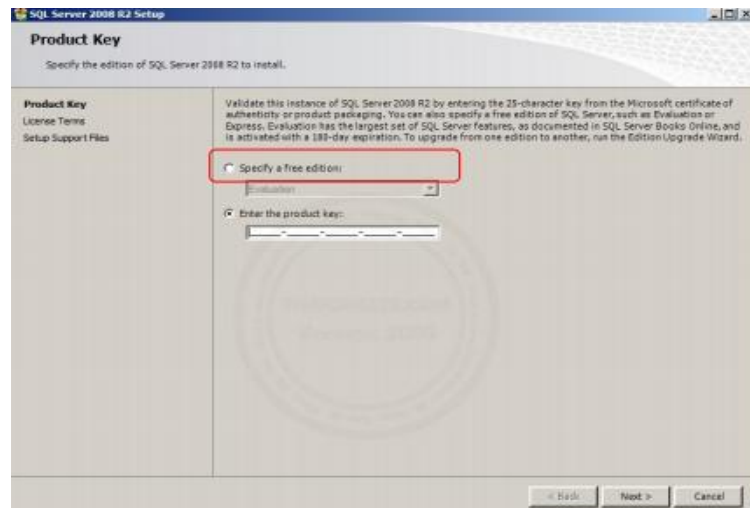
SQL Server 2008 R2 Setup

Product Key

Specify the edition of SQL Server 2008 R2 to install.

Product Key
License Terms
Setup Support Files

Validate this instance of SQL Server 2008 R2 by entering the 25-character key from the Microsoft certificate of authenticity or product packaging. You can also specify a free edition of SQL Server, such as Evaluation or Express. Evaluation has the largest set of SQL Server features, as documented in SQL Server Books Online, and is activated with a 180-day expiration. To upgrade from one edition to another, run the Edition Upgrade Wizard.

Specify a free edition:

Evaluation

Enter the product key:

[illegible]

< Back Next > Cancel